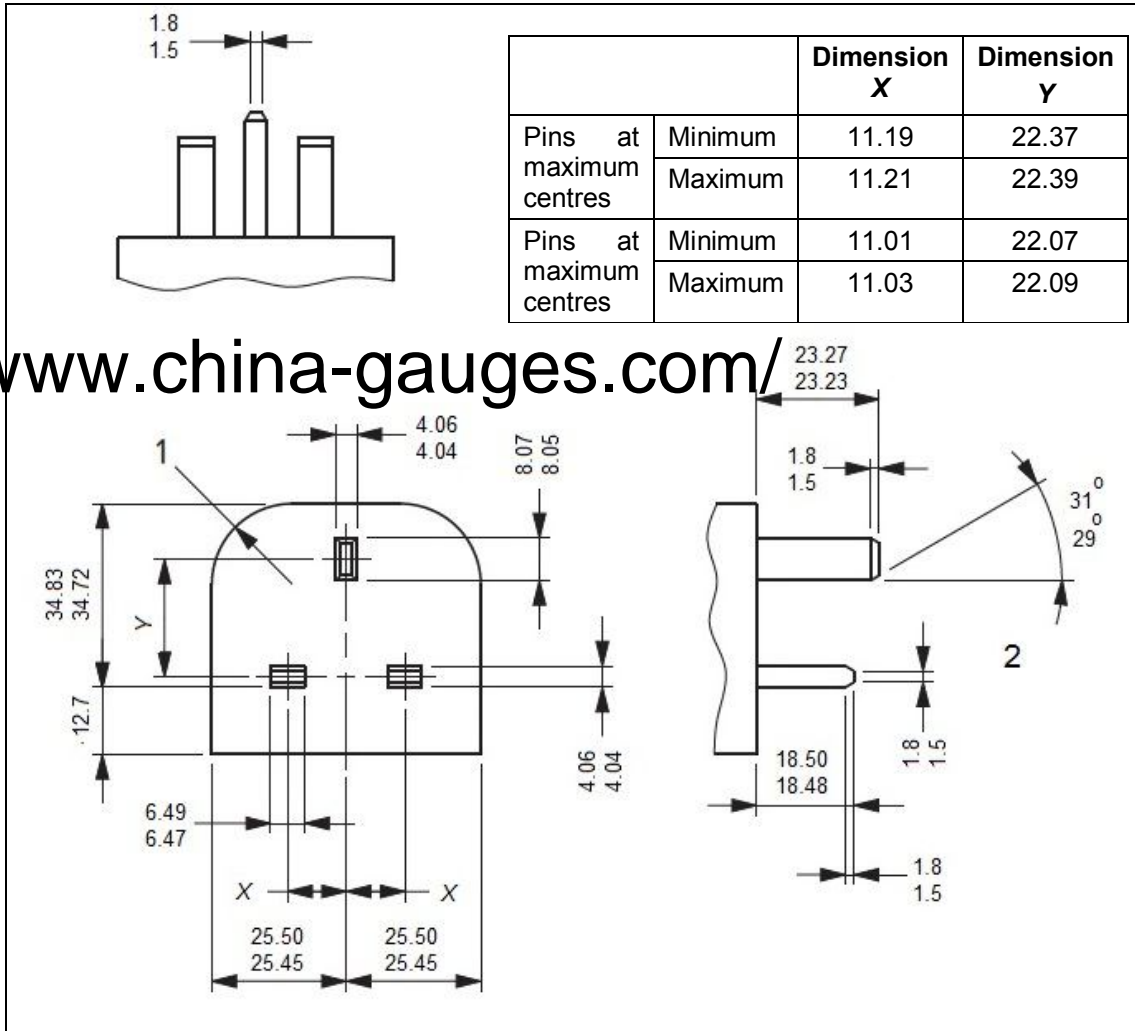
1.8
1.5

| | | **Dimension *X*** | **Dimension *Y*** |
|---|---|---|---|
| Pins at maximum centres | Minimum | 11.19 | 22.37 |
| | Maximum | 11.21 | 22.39 |
| Pins at maximum centres | Minimum | 11.01 | 22.07 |
| | Maximum | 11.03 | 22.09 |

www.china-gauges.com/

23.27
23.23

1

4.06
4.04

8.07
8.05

1.8
1.5

31°
29°

34.83
34.72

Y

12.7

2

4.06
4.04

1.8
1.5

18.50
18.48

6.49
6.47

X X

1.8
1.5

25.50
25.45

25.50
25.45